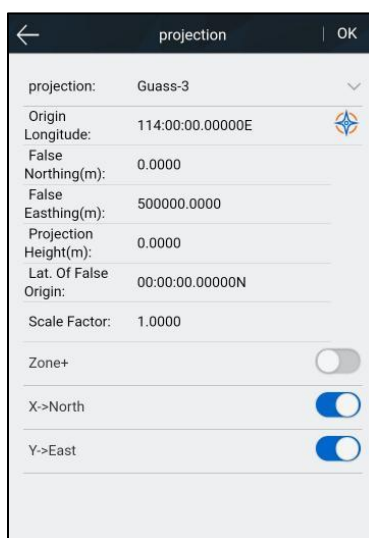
projection | OK

projection: Guass-3

Origin Longitude: 114:00:00.00000E

False Northing(m): 0.0000

False Easthing(m): 500000.0000

Projection Height(m): 0.0000

Lat. Of False Origin: 00:00:00.00000N

Scale Factor: 1.0000

Zone+

X->North

Y->East